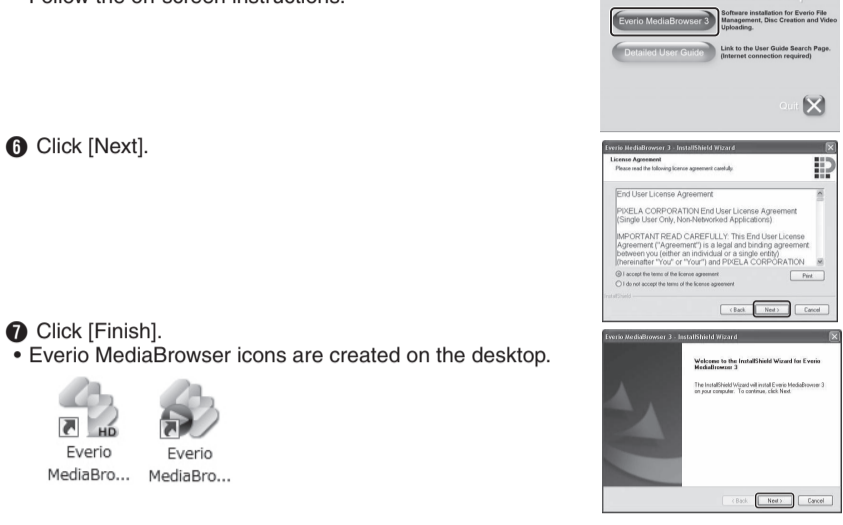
Follow the on-screen instructions.

Everio MediaBrowser 3 | Software installation for Everio File Management, Disc Creation and Video Uploading.

Detailed User Guide | Link to the User Guide Search Page. (Internet connection required)

Quit

❻ Click [Next].

Everio MediaBrowser 3 - InstallShield Wizard

License Agreement
Please read the following license agreement carefully.

End User License Agreement

PIXELA CORPORATION End User License Agreement (Single User Only, Non-Networked Applications)

IMPORTANT READ CAREFULLY: This End User License Agreement ("Agreement") is a legal and binding agreement between you (either an individual or a single entity) (hereinafter "You" or "Your") and PIXELA CORPORATION

I accept the terms of the license agreement
I do not accept the terms of the license agreement

Print

InstallShield

< Back | Next > | Cancel

❼ Click [Finish].
• Everio MediaBrowser icons are created on the desktop.

HD
Everio MediaBro...
Everio MediaBro...

Everio MediaBrowser 3 - InstallShield Wizard

Welcome to the InstallShield Wizard for Everio MediaBrowser 3

The InstallShield Wizard will install Everio MediaBrowser 3 on your computer. To continue, click Next.

< Back | Next > | Cancel